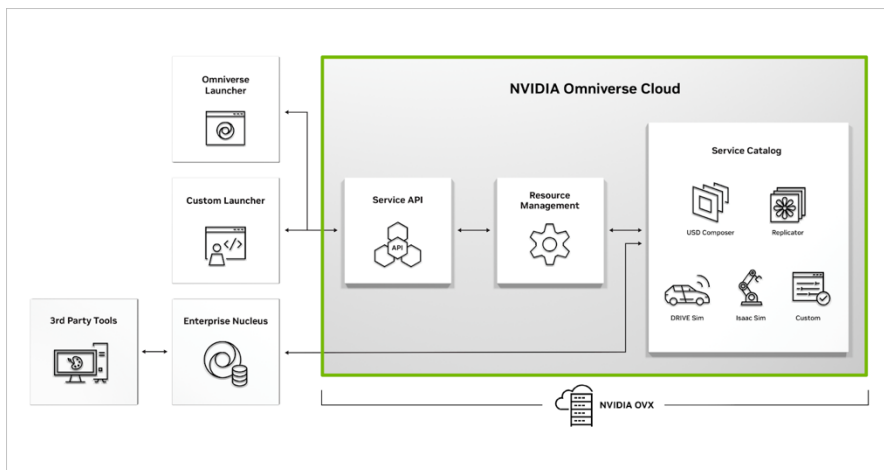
Omniverse Launcher

Custom Launcher

3rd Party Tools

Enterprise Nucleus

NVIDIA Omniverse Cloud

Service API

API

Resource Management

Service Catalog

USD Composer

Replicator

DRIVE Sim

Isaac Sim

Custom

NVIDIA OVX